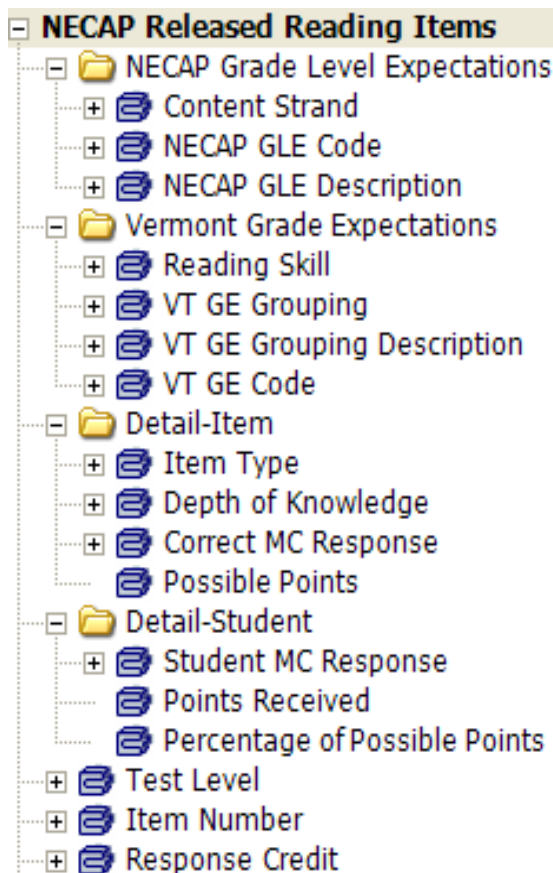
NECAP Released Reading Items
NECAP Grade Level Expectations
Content Strand
NECAP GLE Code
NECAP GLE Description
Vermont Grade Expectations
Reading Skill
VT GE Grouping
VT GE Grouping Description
VT GE Code
Detail-Item
Item Type
Depth of Knowledge
Correct MC Response
Possible Points
Detail-Student
Student MC Response
Points Received
Percentage of Possible Points
Test Level
Item Number
Response Credit